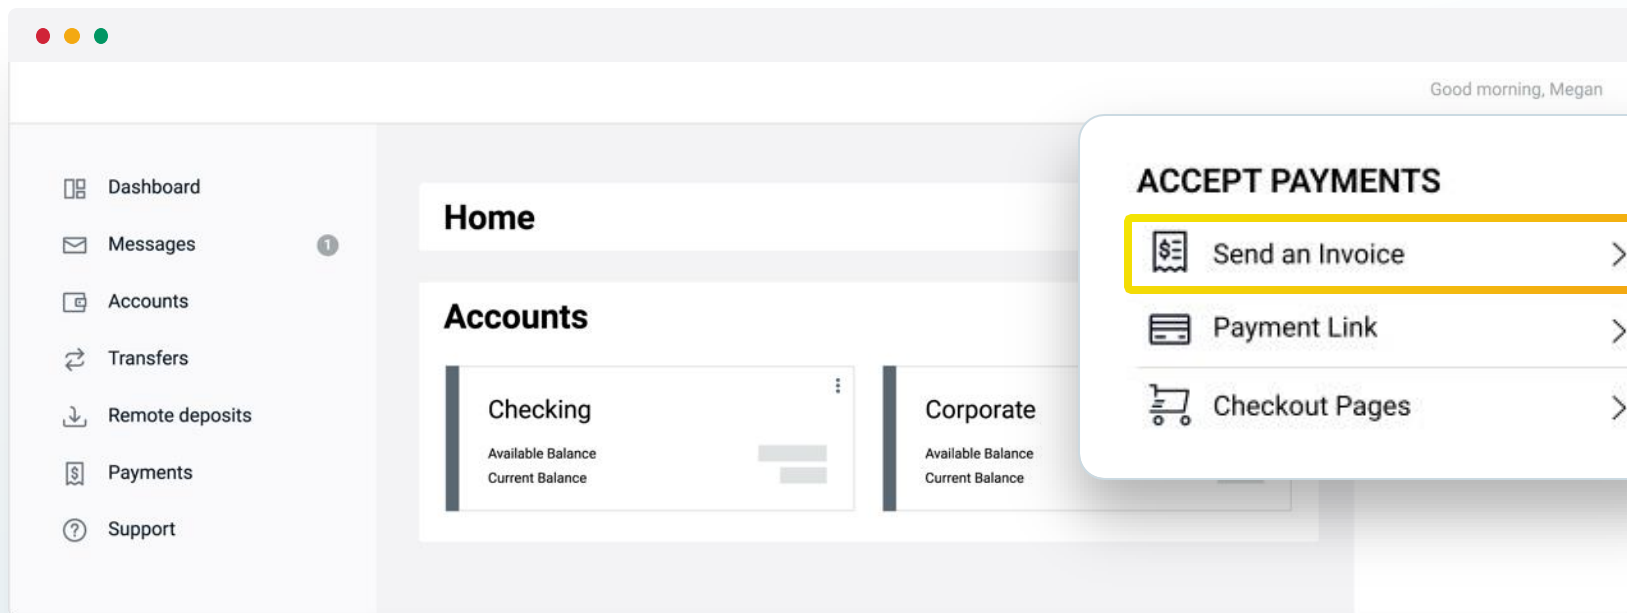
Good morning, Megan

Dashboard
Messages 1
Accounts
Transfers
Remote deposits
Payments
Support

Home

Accounts

Checking
Available Balance
Current Balance

Corporate
Available Balance
Current Balance

ACCEPT PAYMENTS
Send an Invoice
Payment Link
Checkout Pages